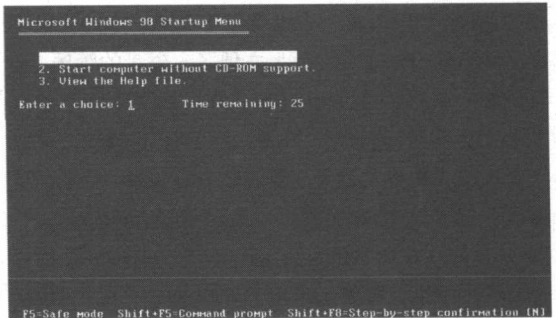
Microsoft Windows 98 Startup Menu

1. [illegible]
2. Start computer without CD-ROM support.
3. View the Help file.

Enter a choice: 1     Time remaining: 25

F5=Safe mode  Shift+F5=Command prompt  Shift+F8=Step-by-step confirmation [N]